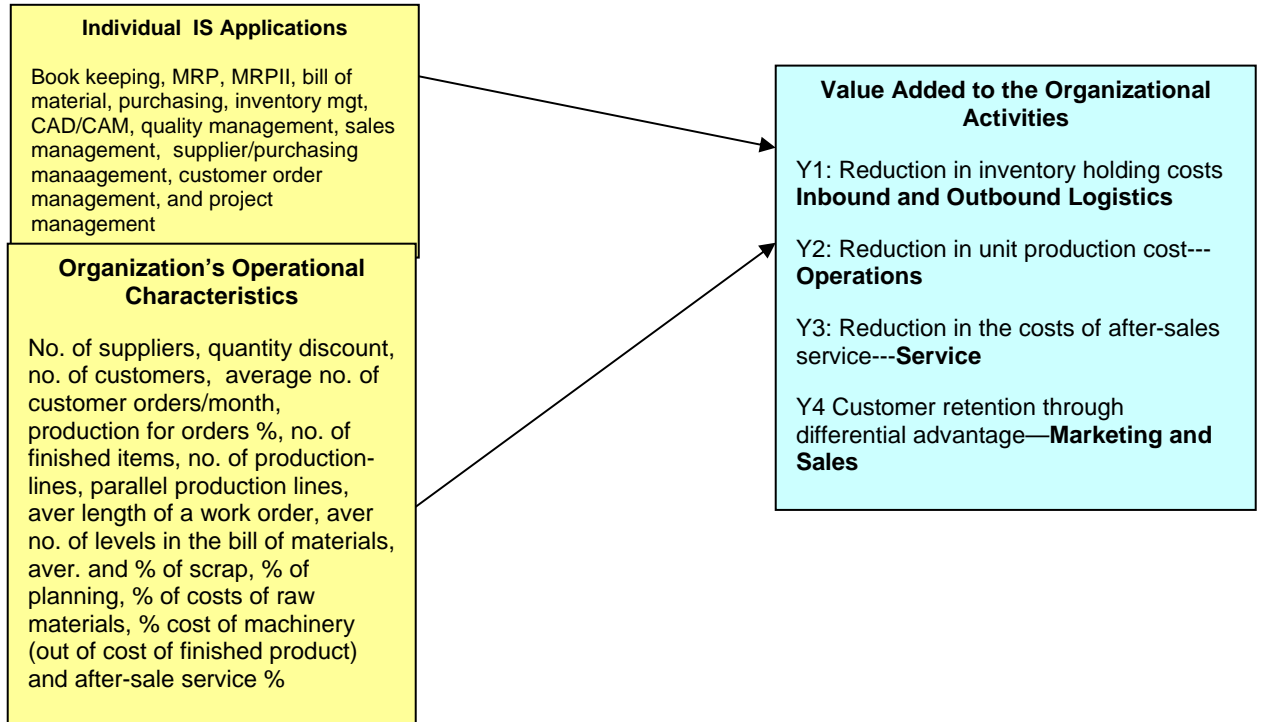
Individual IS Applications

Book keeping, MRP, MRPII, bill of material, purchasing, inventory mgt, CAD/CAM, quality management, sales management, supplier/purchasing manaagement, customer order management, and project management

Organization's Operational Characteristics

No. of suppliers, quantity discount, no. of customers, average no. of customer orders/month, production for orders %, no. of finished items, no. of production-lines, parallel production lines, aver length of a work order, aver no. of levels in the bill of materials, aver. and % of scrap, % of planning, % of costs of raw materials, % cost of machinery (out of cost of finished product) and after-sale service %

Value Added to the Organizational Activities

Y1: Reduction in inventory holding costs **Inbound and Outbound Logistics**

Y2: Reduction in unit production cost---**Operations**

Y3: Reduction in the costs of after-sales service---**Service**

Y4 Customer retention through differential advantage—**Marketing and Sales**